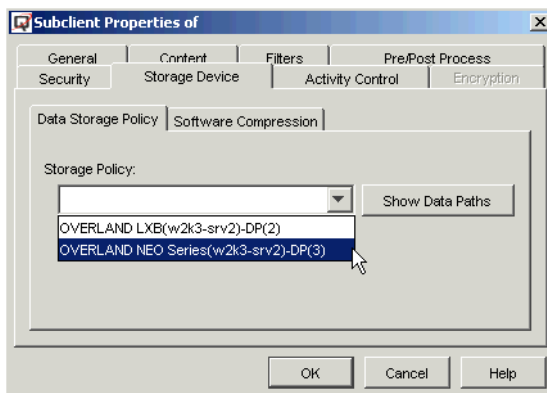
Subclient Properties of

General | Content | Filters | Pre/Post Process
Security | Storage Device | Activity Control | Encryption

Data Storage Policy | Software Compression

Storage Policy:

Show Data Paths

OVERLAND LXB(w2k3-srv2)-DP(2)
OVERLAND NEO Series(w2k3-srv2)-DP(3)

OK | Cancel | Help